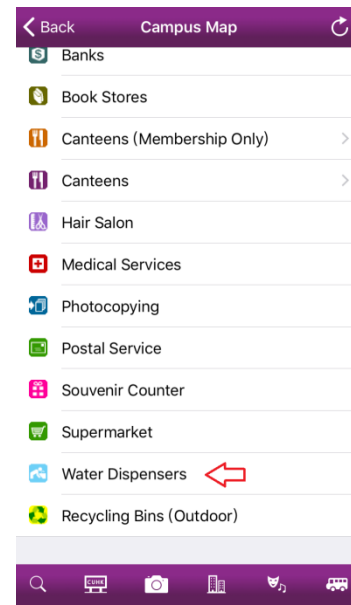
Back
Campus Map

Banks
Book Stores
Canteens (Membership Only)
Canteens
Hair Salon
Medical Services
Photocopying
Postal Service
Souvenir Counter
Supermarket
Water Dispensers
Recycling Bins (Outdoor)

CUHK